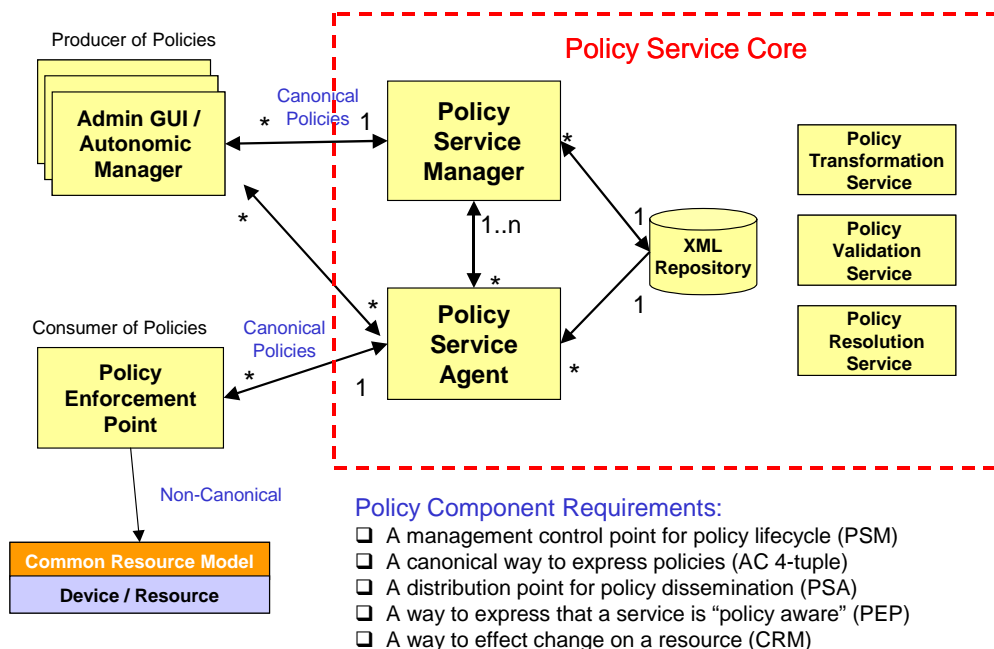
Producer of Policies

Admin GUI / Autonomic Manager

Canonical Policies

*

1

Policy Service Core

Policy Service Manager

*

1..n

*

1

XML Repository

1

*

Policy Service Agent

*

1

Consumer of Policies

Canonical Policies

Policy Enforcement Point

*

Non-Canonical

Common Resource Model

Device / Resource

Policy Transformation Service

Policy Validation Service

Policy Resolution Service

Policy Component Requirements:

❑ A management control point for policy lifecycle (PSM)
❑ A canonical way to express policies (AC 4-tuple)
❑ A distribution point for policy dissemination (PSA)
❑ A way to express that a service is "policy aware" (PEP)
❑ A way to effect change on a resource (CRM)